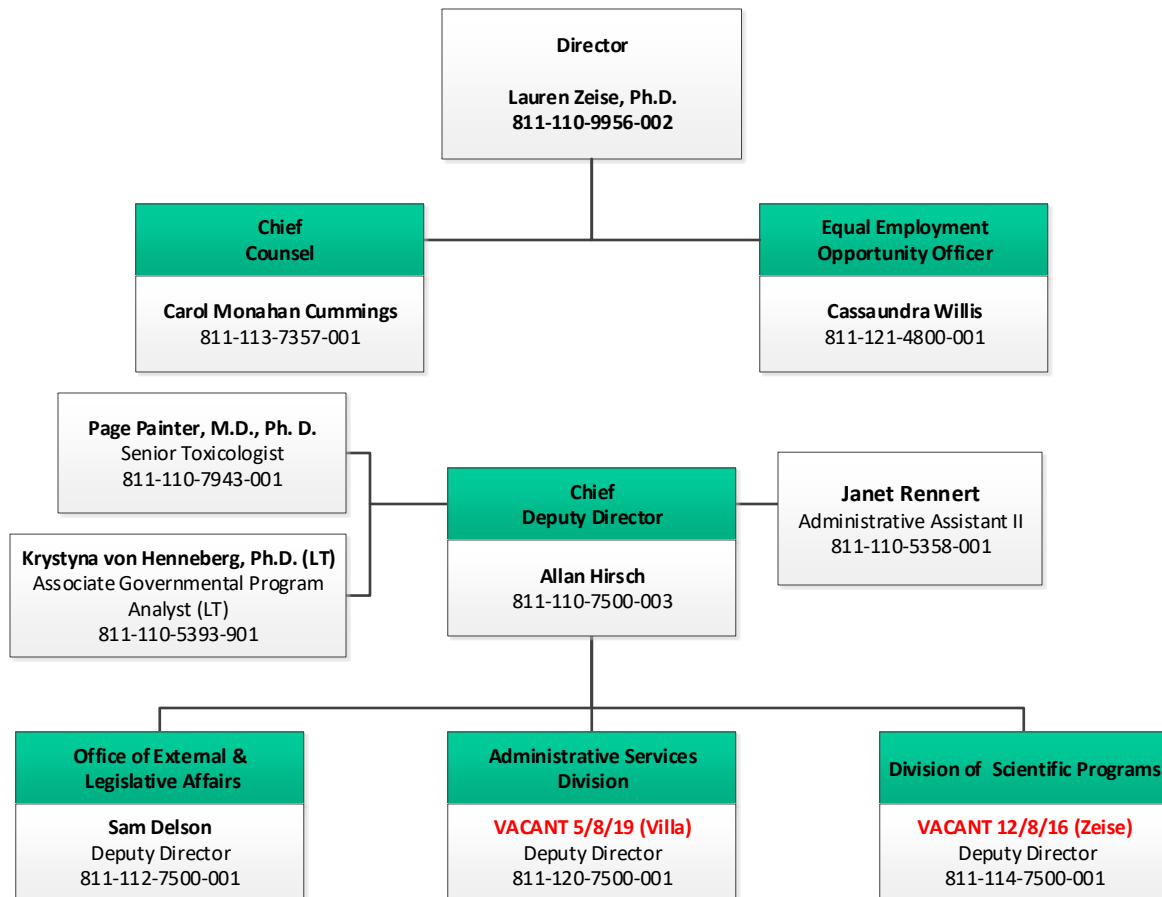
Director

Lauren Zeise, Ph.D.
811-110-9956-002

Chief Counsel

Carol Monahan Cummings
811-113-7357-001

Equal Employment Opportunity Officer

Cassaundra Willis
811-121-4800-001

Page Painter, M.D., Ph. D.
Senior Toxicologist
811-110-7943-001

Krystyna von Henneberg, Ph.D. (LT)
Associate Governmental Program Analyst (LT)
811-110-5393-901

Chief Deputy Director

Allan Hirsch
811-110-7500-003

Janet Rennert
Administrative Assistant II
811-110-5358-001

Office of External & Legislative Affairs

Sam Delson
Deputy Director
811-112-7500-001

Administrative Services Division

VACANT 5/8/19 (Villa)
Deputy Director
811-120-7500-001

Division of Scientific Programs

VACANT 12/8/16 (Zeise)
Deputy Director
811-114-7500-001